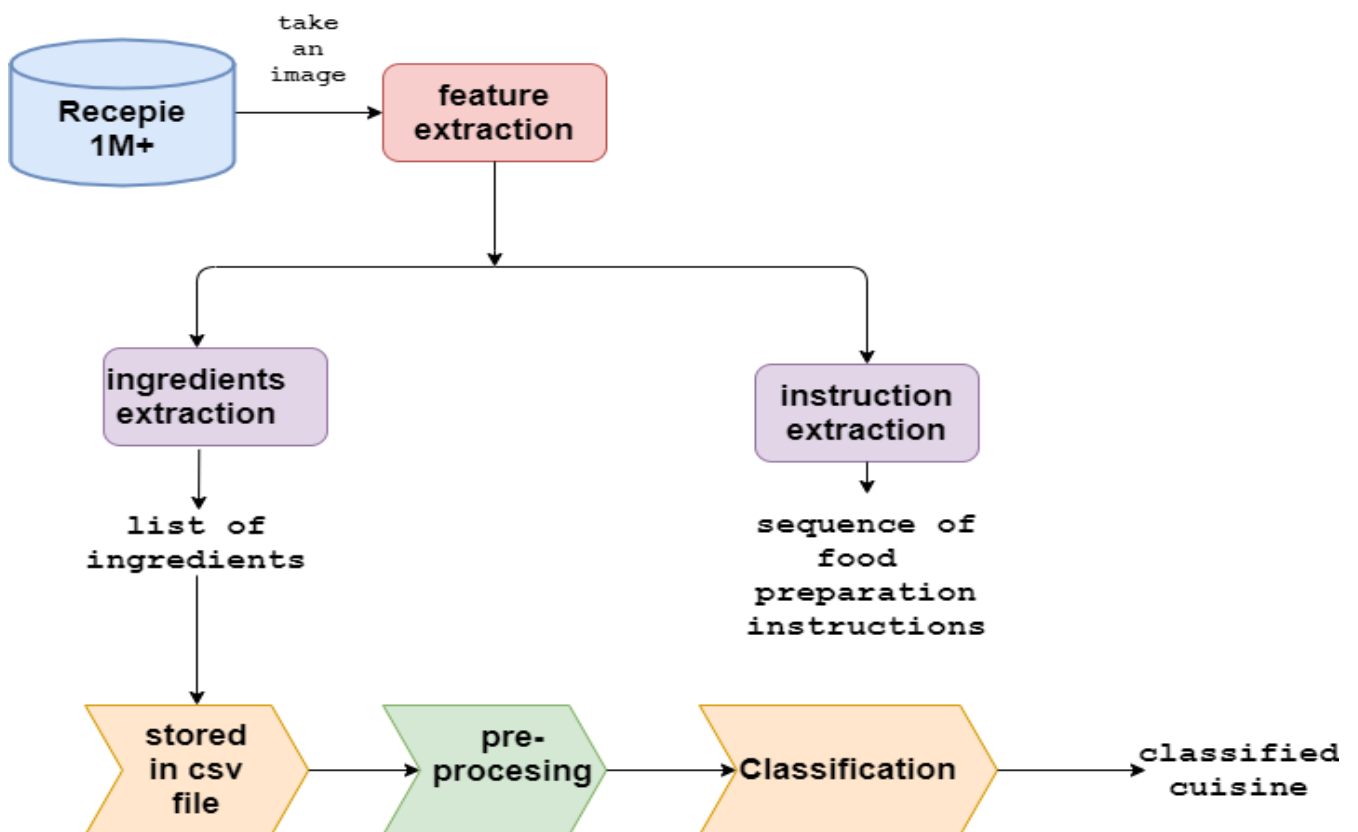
Recepie 1M+

take an image

feature extraction

ingredients extraction

instruction extraction

list of ingredients

sequence of food preparation instructions

stored in csv file

pre-procesing

Classification

classified cuisine